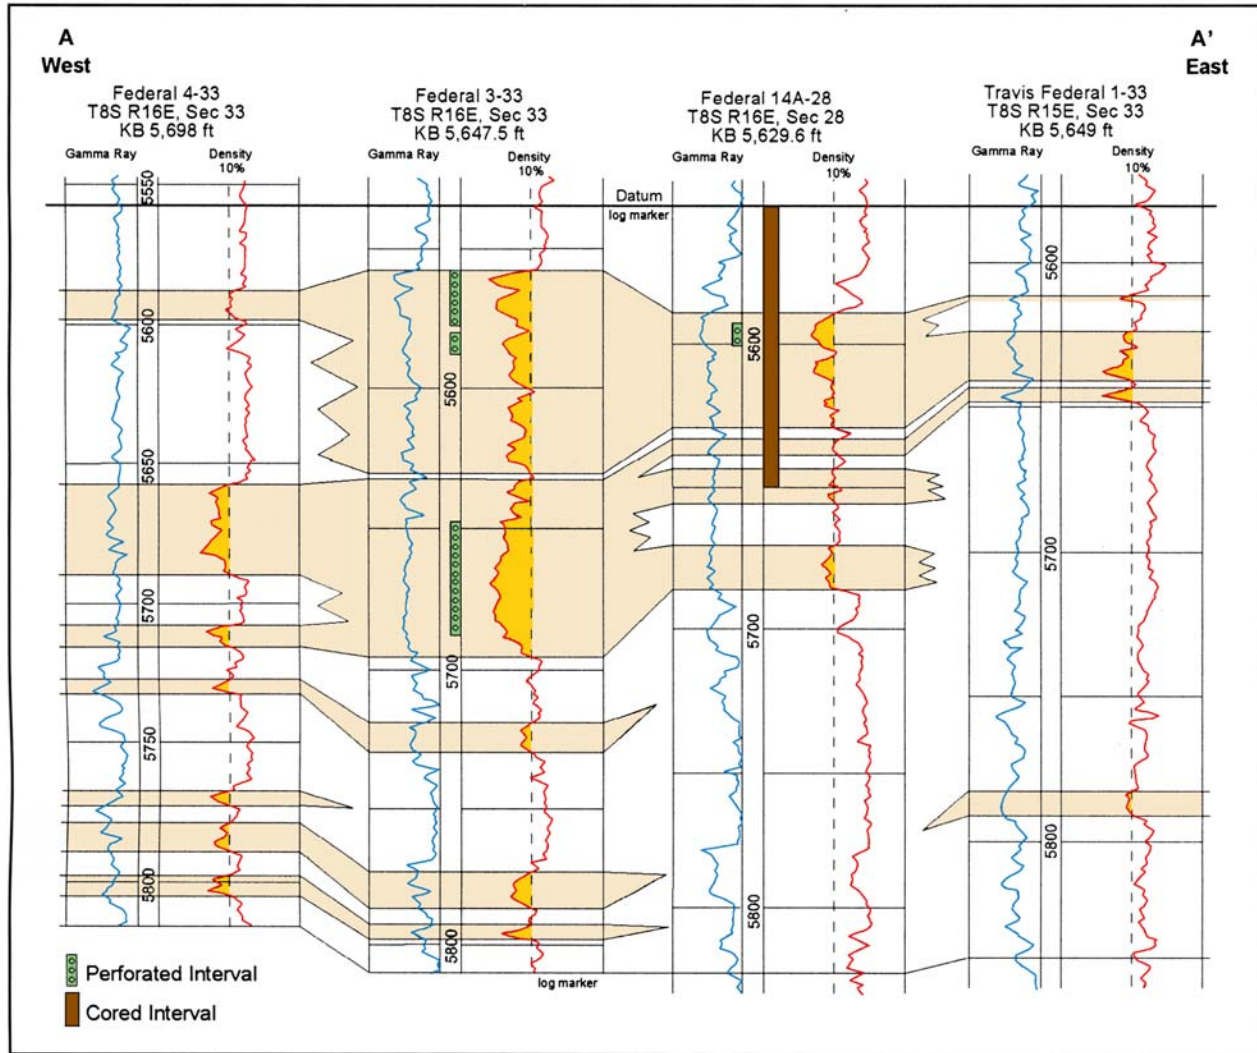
A
West

A'
East

Federal 4-33
T8S R16E, Sec 33
KB 5,698 ft
Gamma Ray
Density 10%
5550
5600
5650
5700
5750
5800

Federal 3-33
T8S R16E, Sec 33
KB 5,647.5 ft
Gamma Ray
Density 10%
5600
5700
5800

Datum
log marker

Federal 14A-28
T8S R16E, Sec 28
KB 5,629.6 ft
Gamma Ray
Density 10%
5600
5700
5800

Travis Federal 1-33
T8S R15E, Sec 33
KB 5,649 ft
Gamma Ray
Density 10%
5600
5700
5800

log marker

Perforated Interval
Cored Interval